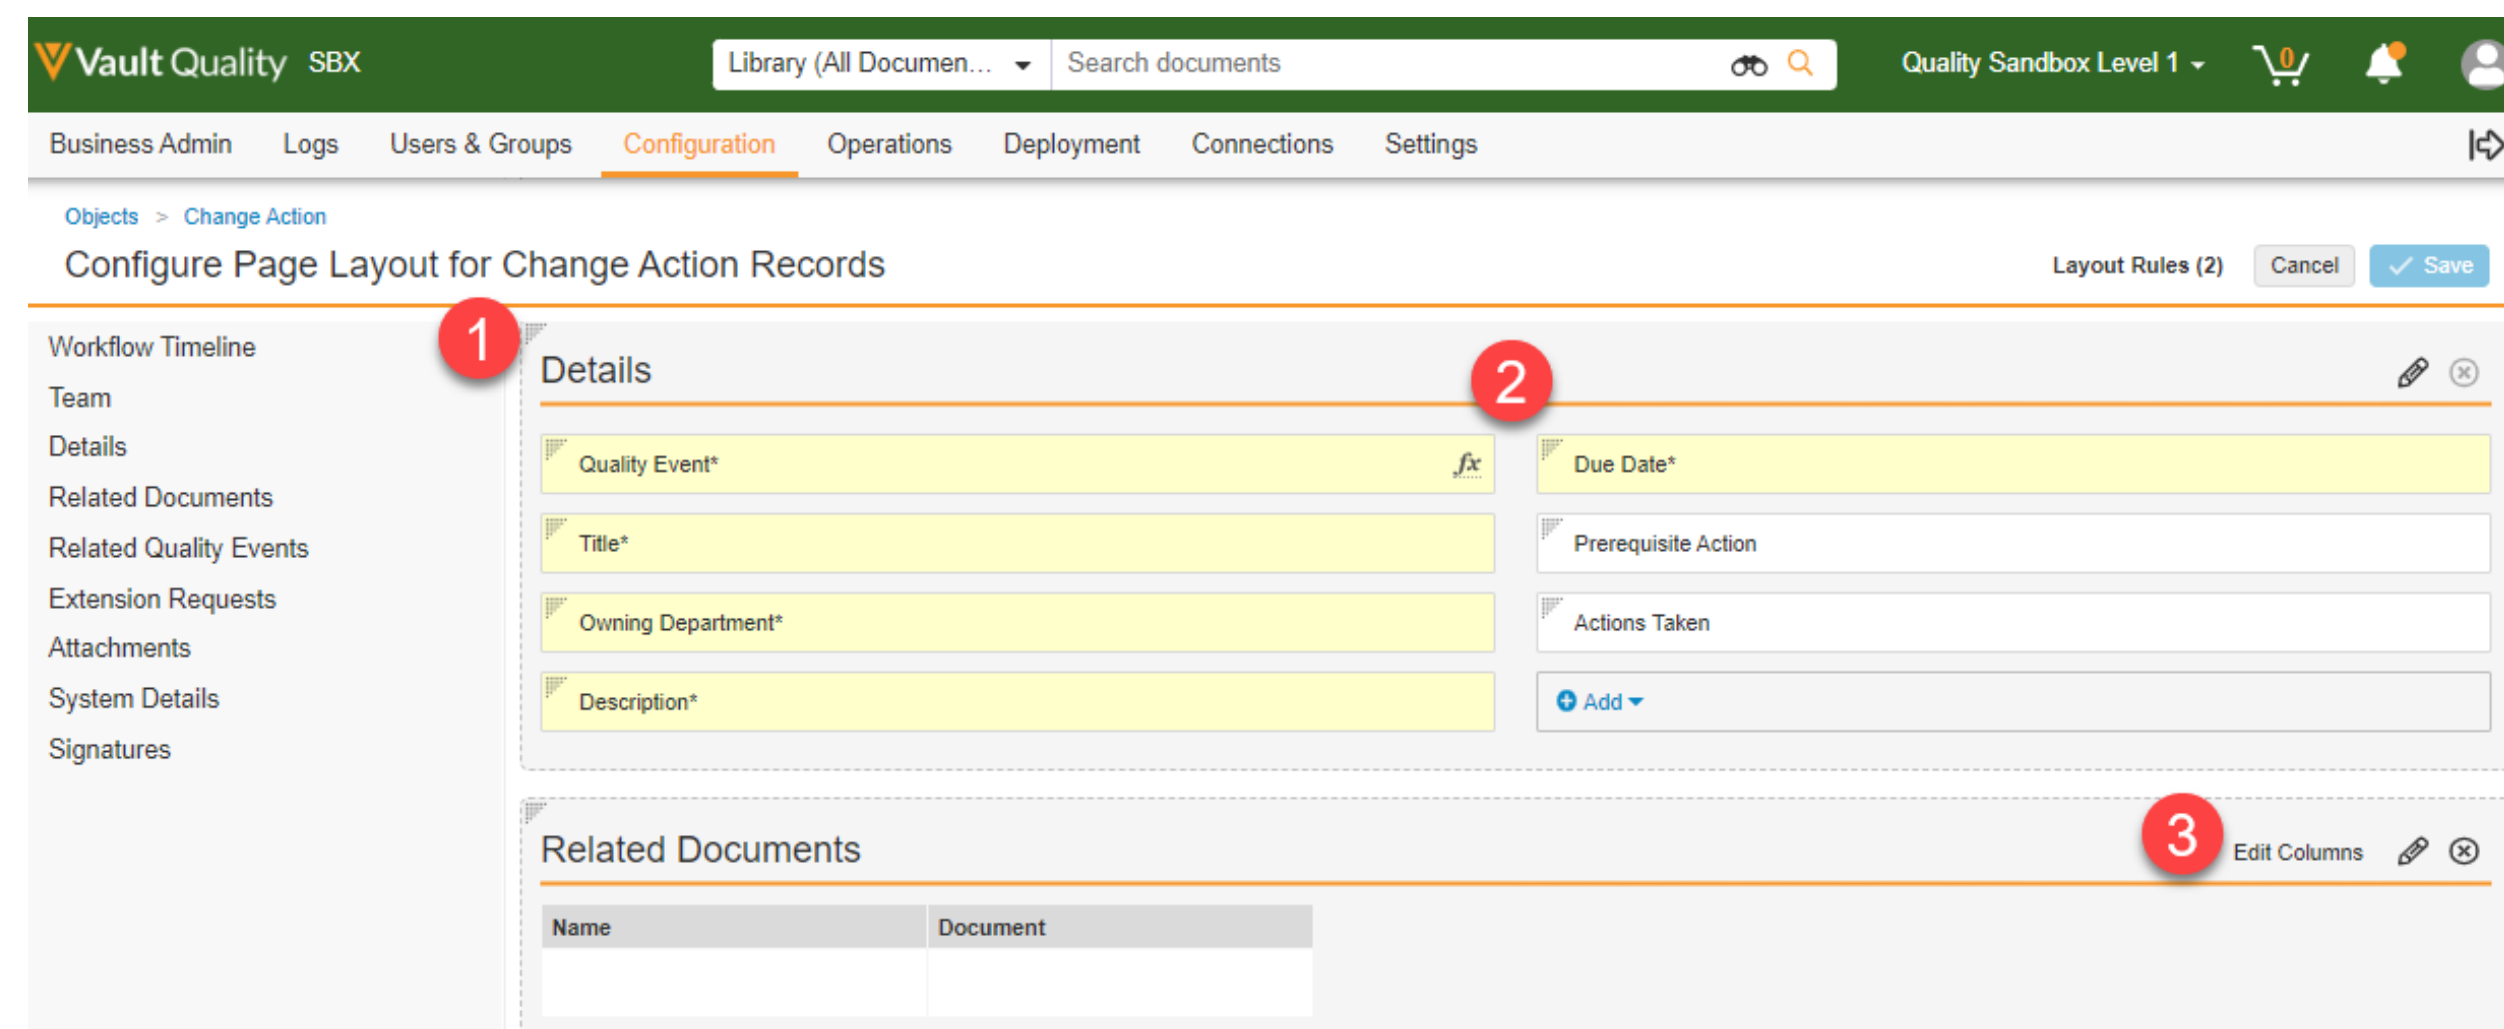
Vault Quality SBX

Library (All Documen...

Search documents

Quality Sandbox Level 1

0

Business Admin Logs Users & Groups Configuration Operations Deployment Connections Settings

Objects > Change Action

Configure Page Layout for Change Action Records

Layout Rules (2) Cancel Save

Workflow Timeline
Team
Details
Related Documents
Related Quality Events
Extension Requests
Attachments
System Details
Signatures

1

Details

2

Quality Event* $fx$

Due Date*

Title*

Prerequisite Action

Owning Department*

Actions Taken

Description*

Add

Related Documents

3

Edit Columns

| Name | Document |
|---|---|
| | |